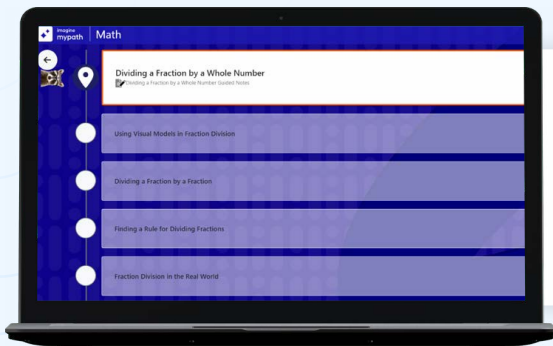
imagine mypath | Math

Dividing a Fraction by a Whole Number
Dividing a Fraction by a Whole Number Guided Notes

Using Visual Models in Fraction Division

Dividing a Fraction by a Fraction

Finding a Rule for Dividing Fractions

Fraction Division in the Real World